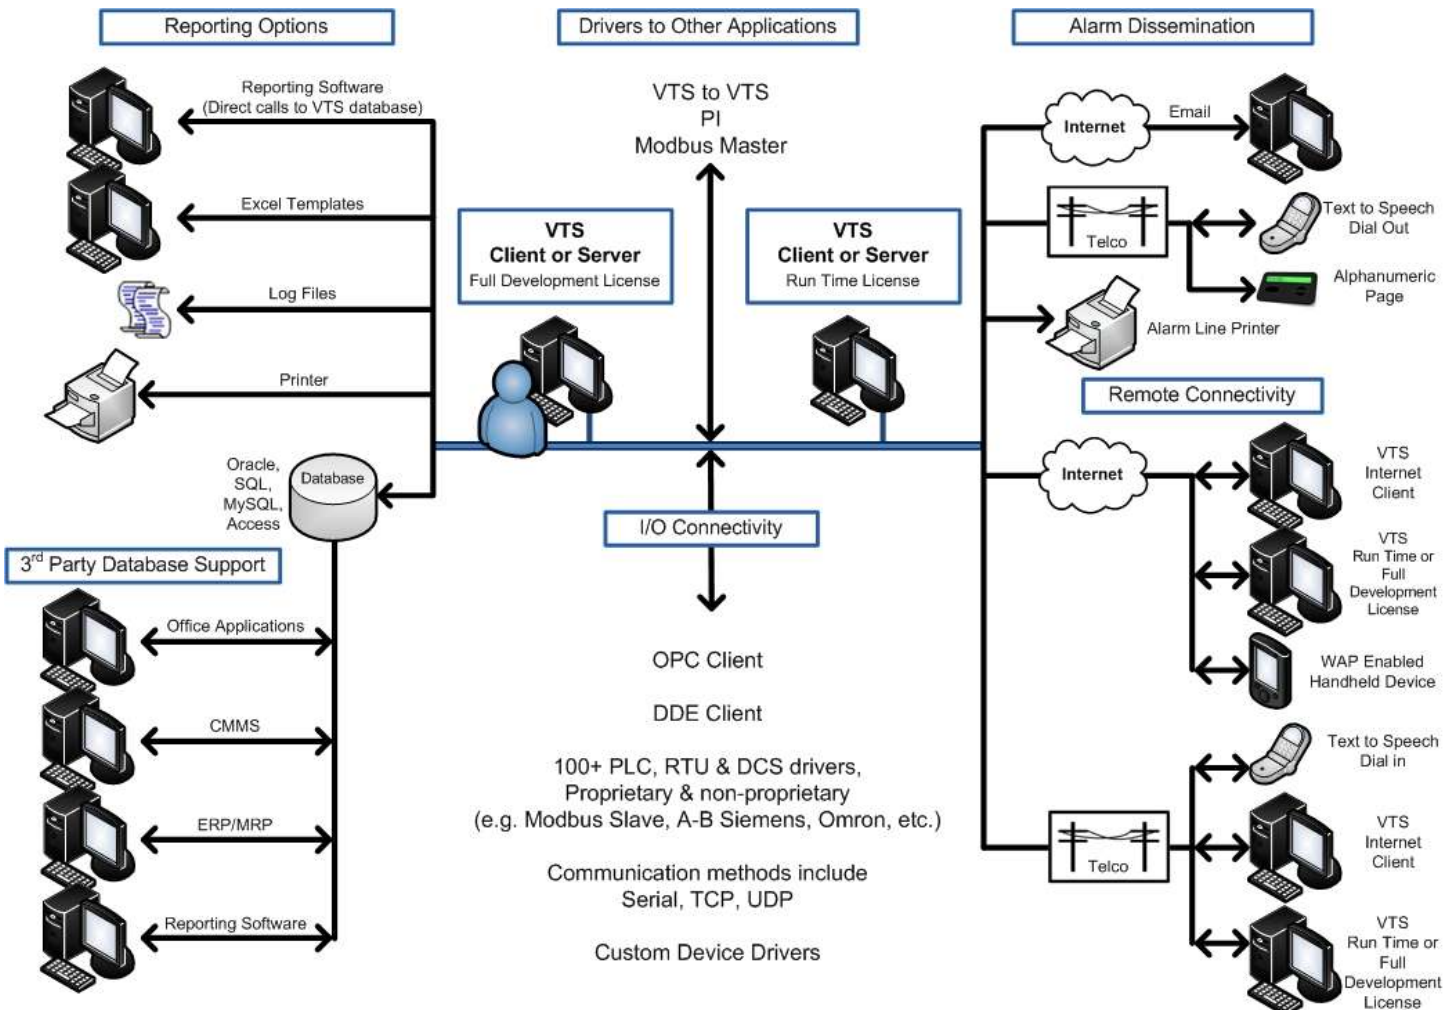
Reporting Options

Drivers to Other Applications

Alarm Dissemination

Reporting Software (Direct calls to VTS database)

Excel Templates

Log Files

Printer

VTS to VTS
PI
Modbus Master

VTS
Client or Server
Full Development License

VTS
Client or Server
Run Time License

Internet

Email

Telco

Text to Speech Dial Out

Alphanumeric Page

Alarm Line Printer

Remote Connectivity

Oracle, SQL, MySQL, Access

Database

$3^{rd}$ Party Database Support

I/O Connectivity

Internet

VTS Internet Client

VTS Run Time or Full Development License

WAP Enabled Handheld Device

Office Applications

CMMS

ERP/MRP

Reporting Software

OPC Client

DDE Client

100+ PLC, RTU & DCS drivers,
Proprietary & non-proprietary
(e.g. Modbus Slave, A-B Siemens, Omron, etc.)

Communication methods include
Serial, TCP, UDP

Custom Device Drivers

Text to Speech Dial in

Telco

VTS Internet Client

VTS Run Time or Full Development License